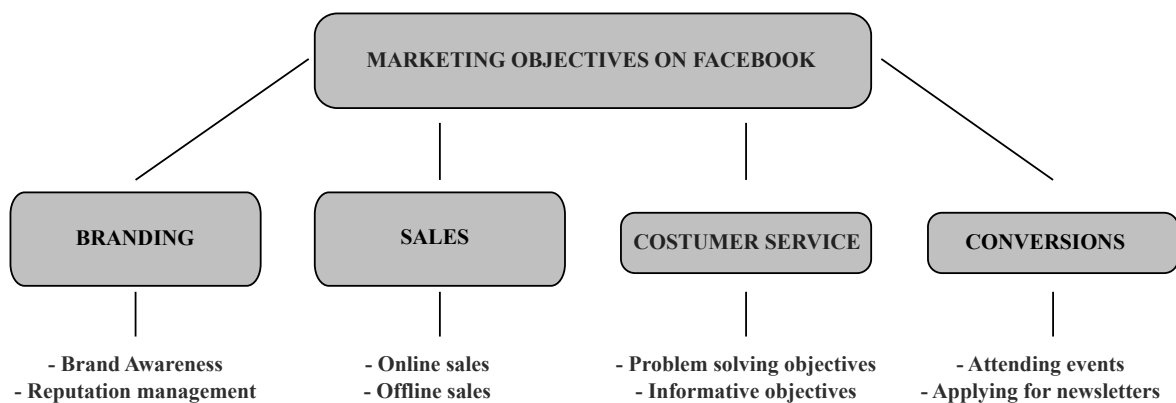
MARKETING OBJECTIVES ON FACEBOOK

BRANDING

- Brand Awareness
- Reputation management

SALES

- Online sales
- Offline sales

COSTUMER SERVICE

- Problem solving objectives
- Informative objectives

CONVERSIONS

- Attending events
- Applying for newsletters